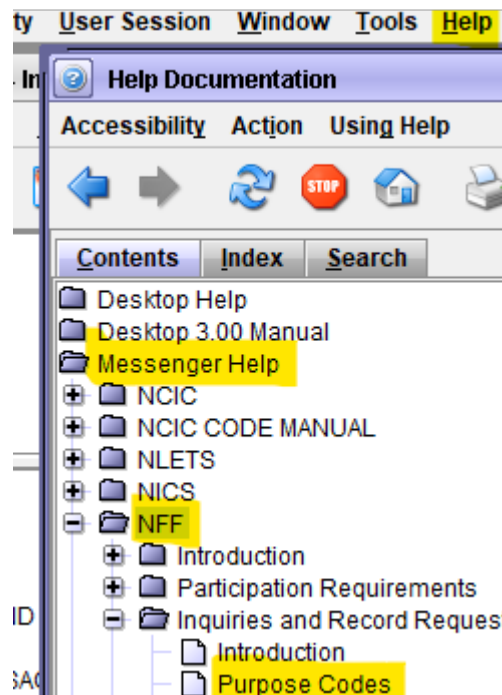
ty User Session Window Tools Help

- In

Help Documentation

Accessibility Action Using Help

STOP

Contents Index Search

Desktop Help
Desktop 3.00 Manual
Messenger Help
NCIC
NCIC CODE MANUAL
NLETS
NICS
NFF
Introduction
Participation Requirements
Inquiries and Record Reques
Introduction
Purpose Codes

ID

SA(